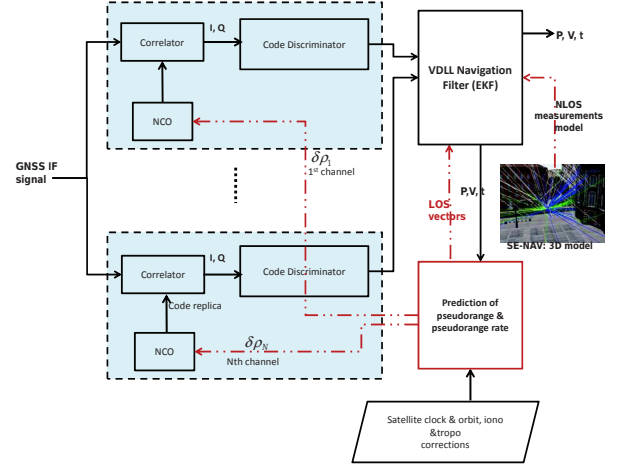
GNSS IF signal

Correlator

I, Q

Code Discriminator

NCO

$\delta\rho_1$
1st channel

Correlator

I, Q

Code Discriminator

Code replica

NCO

$\delta\rho_N$
Nth channel

VDLL Navigation Filter (EKF)

P, V, t

NLOS measurements model

P,V,t

LOS vectors

SE-NAV: 3D model

Prediction of pseudorange & pseudorange rate

Satellite clock & orbit, iono &tropo corrections